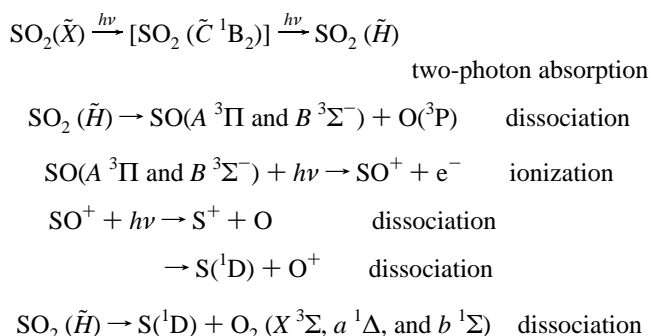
$SO_2(\tilde{X}) \xrightarrow{h\nu} [SO_2(\tilde{C}\,^1B_2)] \xrightarrow{h\nu} SO_2(\tilde{H})$

two-photon absorption

$SO_2(\tilde{H}) \rightarrow SO(A\,^3\Pi \text{ and } B\,^3\Sigma^-) + O(^3P)$ dissociation

$SO(A\,^3\Pi \text{ and } B\,^3\Sigma^-) + h\nu \rightarrow SO^+ + e^-$ ionization

$SO^+ + h\nu \rightarrow S^+ + O$ dissociation

$\rightarrow S(^1D) + O^+$ dissociation

$SO_2(\tilde{H}) \rightarrow S(^1D) + O_2(X\,^3\Sigma, a\,^1\Delta, \text{ and } b\,^1\Sigma)$ dissociation